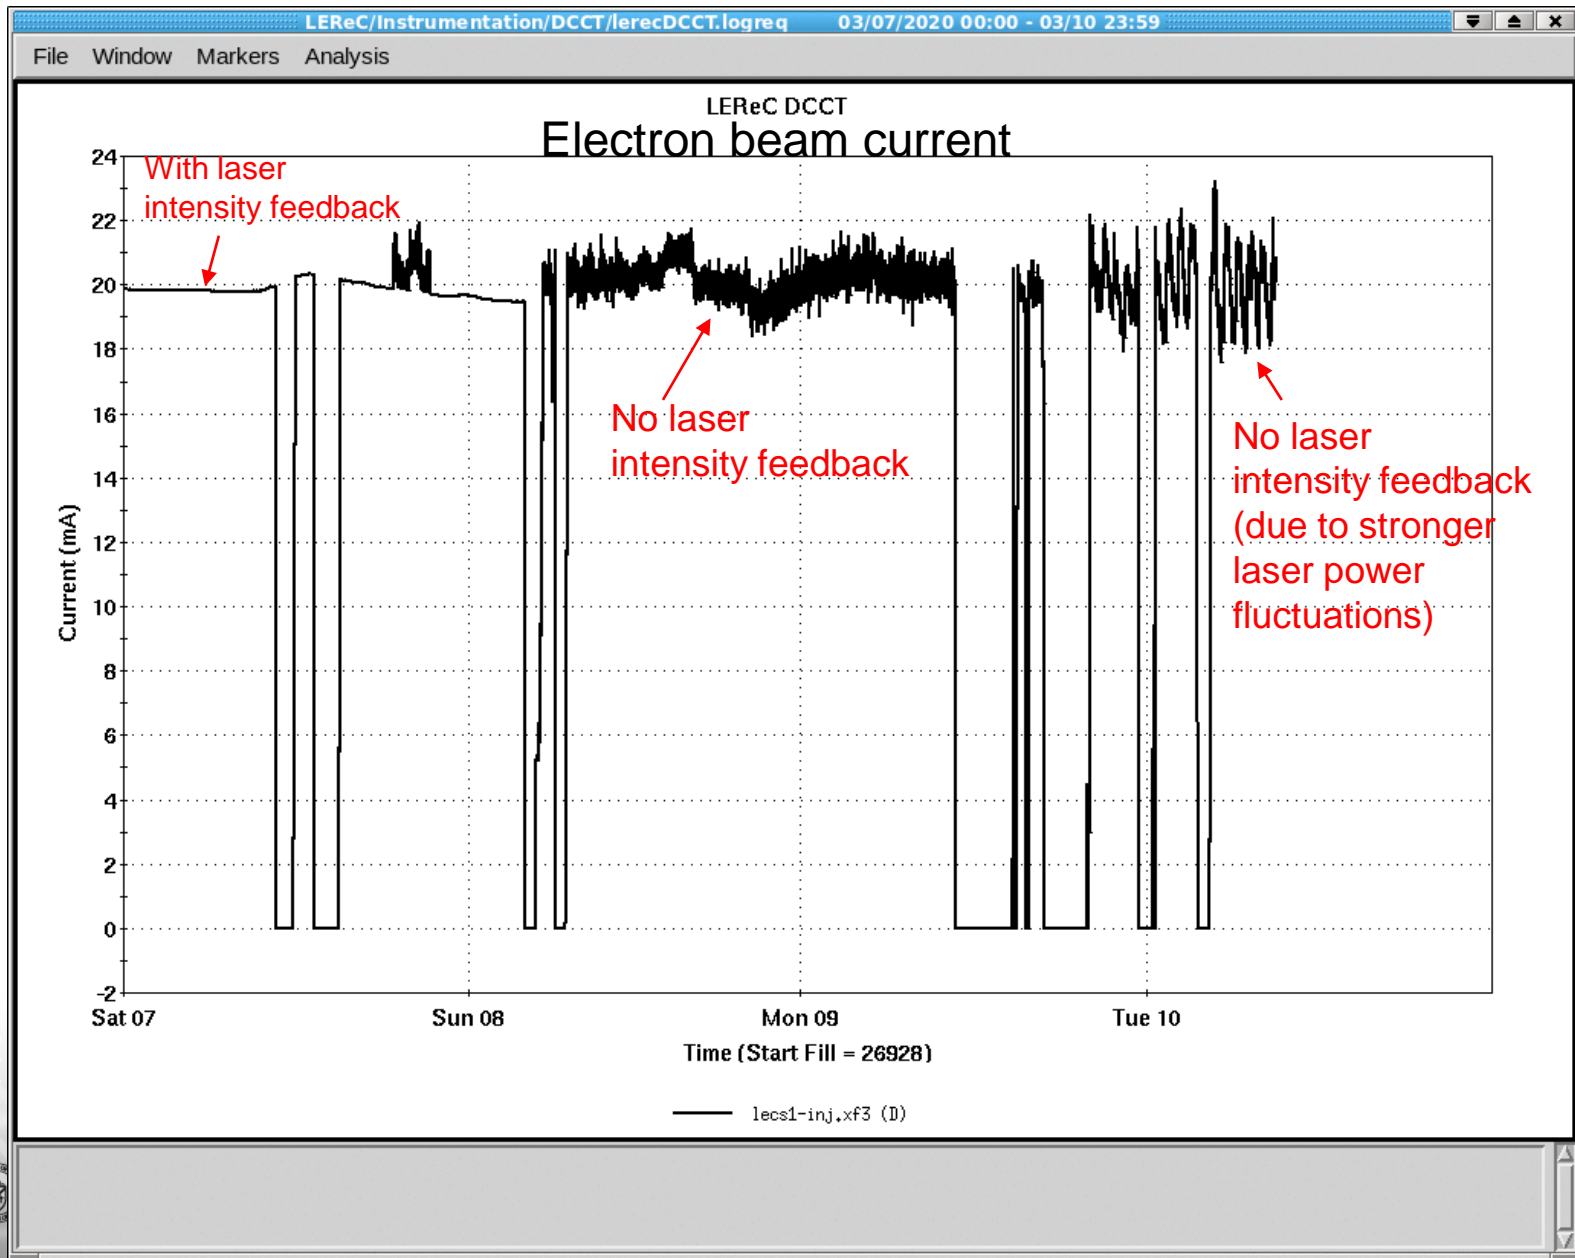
LEReC/Instrumentation/DCCT/lerecDCCT.logreq 03/07/2020 00:00 - 03/10 23:59

File Window Markers Analysis

LEReC DCCT

Electron beam current

With laser intensity feedback

No laser intensity feedback

No laser intensity feedback (due to stronger laser power fluctuations)

24
22
20
18
16
14
12
10
8
6
4
2
0
-2

Current (mA)

Sat 07 Sun 08 Mon 09 Tue 10

Time (Start Fill = 26928)

lecs1-inj.xf3 (D)